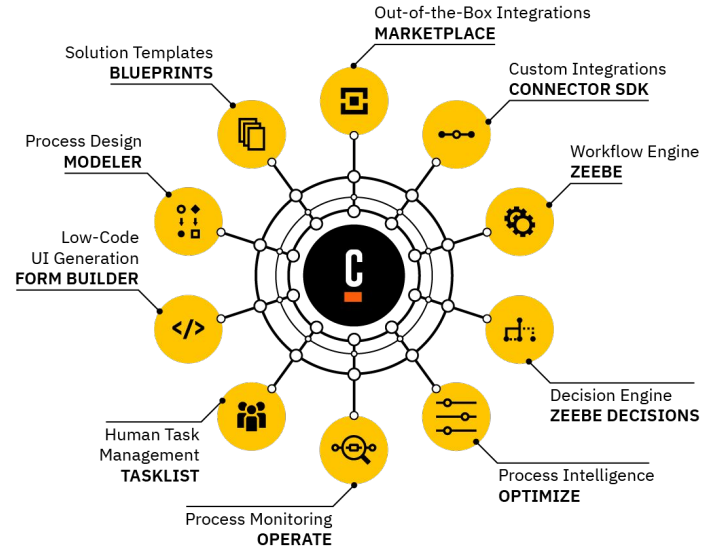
Out-of-the-Box Integrations
**MARKETPLACE**

Solution Templates
**BLUEPRINTS**

Custom Integrations
**CONNECTOR SDK**

Process Design
**MODELER**

Workflow Engine
**ZEEBE**

Low-Code UI Generation
**FORM BUILDER**

C

Decision Engine
**ZEEBE DECISIONS**

Human Task Management
**TASKLIST**

Process Intelligence
**OPTIMIZE**

Process Monitoring
**OPERATE**